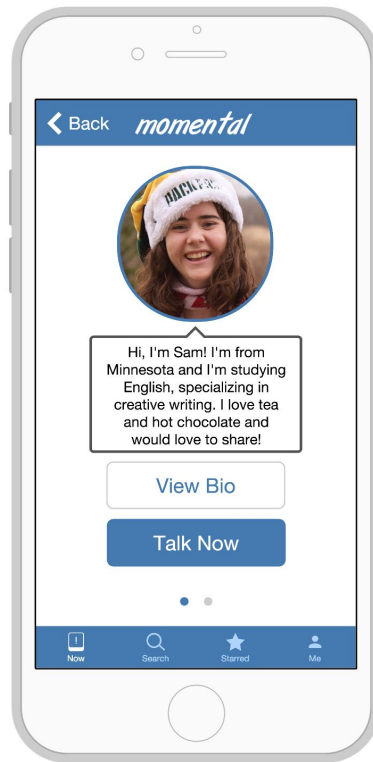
Back momental

PACKERS

Hi, I'm Sam! I'm from Minnesota and I'm studying English, specializing in creative writing. I love tea and hot chocolate and would love to share!

View Bio

Talk Now

Now Search Starred Me